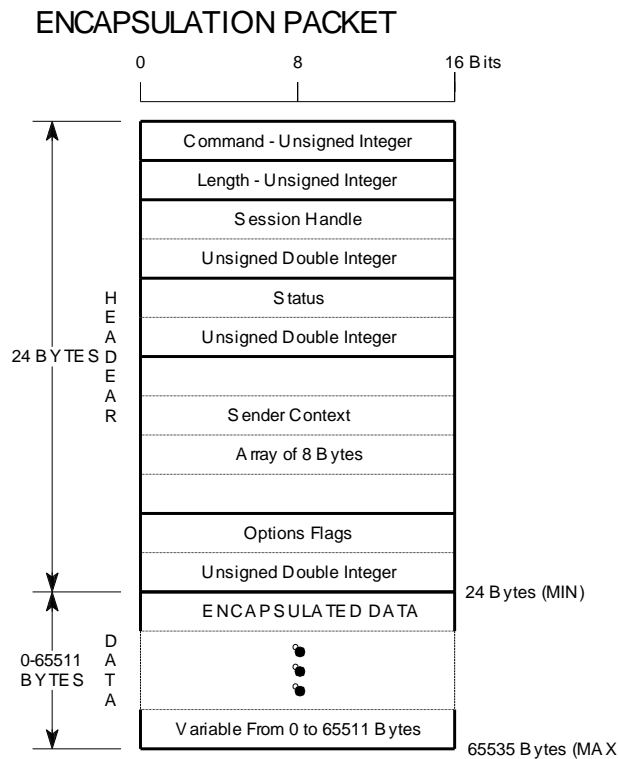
ENCAPSULATION PACKET

0

8

16 Bits

Command - Unsigned Integer

Length - Unsigned Integer

Session Handle

Unsigned Double Integer

Status

Unsigned Double Integer

Sender Context

Array of 8 Bytes

Options Flags

Unsigned Double Integer

ENCAPSULATED DATA

Variable From 0 to 65511 Bytes

24 BYTES

H E A D E A R

24 Bytes (MIN)

0-65511 BYTES

D A T A

65535 Bytes (MAX